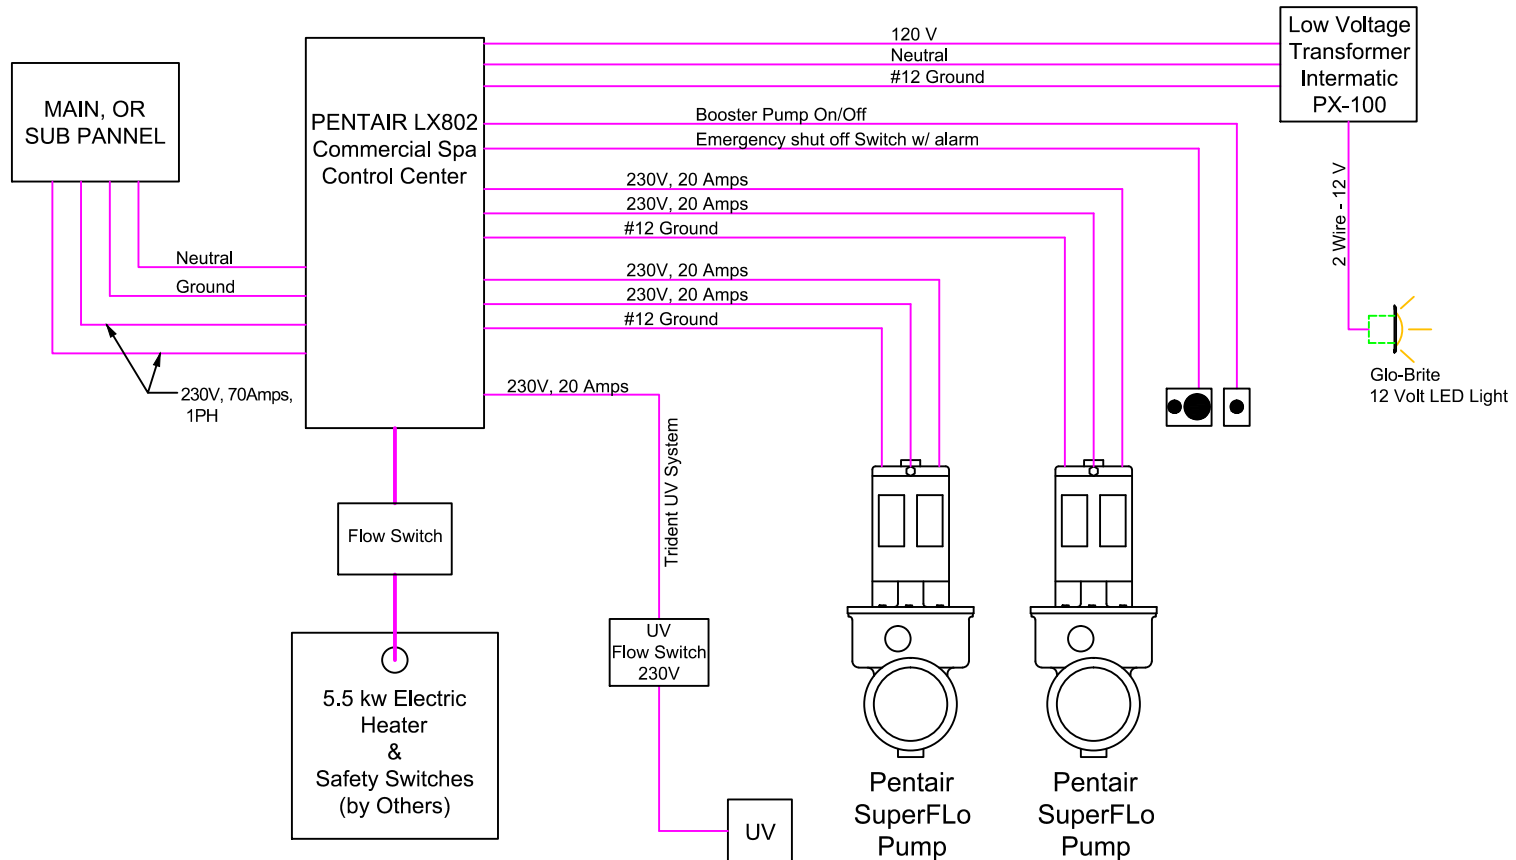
MAIN, OR SUB PANNEL

PENTAIR LX802 Commercial Spa Control Center

Low Voltage Transformer Intermatic PX-100

120 V
Neutral
#12 Ground
Booster Pump On/Off
Emergency shut off Switch w/ alarm
230V, 20 Amps
230V, 20 Amps
#12 Ground
230V, 20 Amps
230V, 20 Amps
#12 Ground
230V, 20 Amps

Neutral
Ground
230V, 70Amps, 1PH

2 Wire - 12 V

Glo-Brite
12 Volt LED Light

Trident UV System

Flow Switch

5.5 kw Electric Heater & Safety Switches (by Others)

UV Flow Switch 230V

UV

Pentair SuperFLo Pump

Pentair SuperFLo Pump